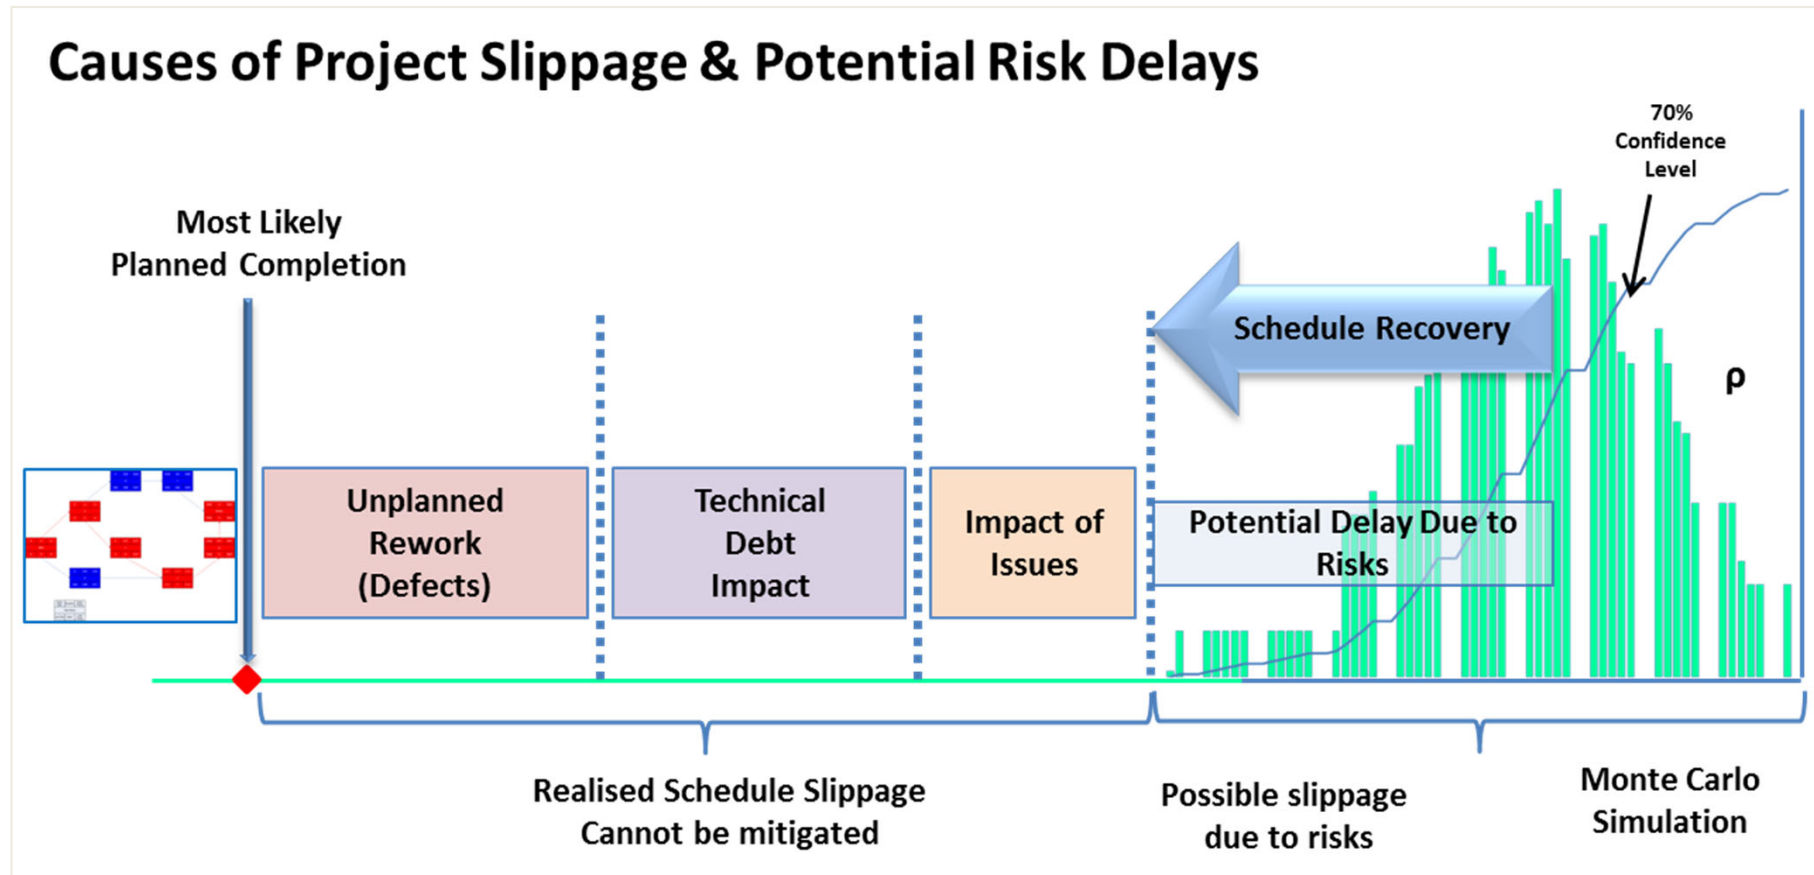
Causes of Project Slippage & Potential Risk Delays

70% Confidence Level

Most Likely Planned Completion

Schedule Recovery

ρ

Unplanned Rework (Defects)

Technical Debt Impact

Impact of Issues

Potential Delay Due to Risks

Realised Schedule Slippage Cannot be mitigated

Possible slippage due to risks

Monte Carlo Simulation